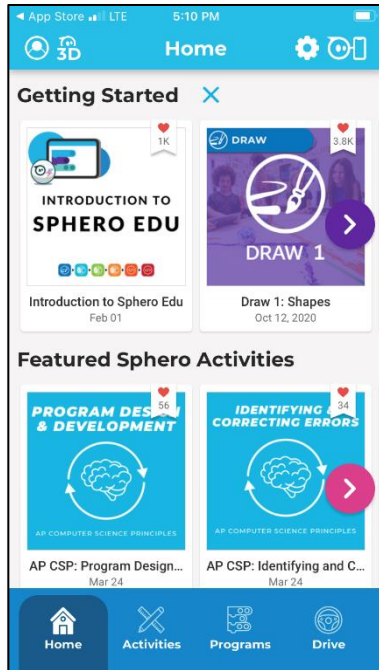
◀ App Store LTE 5:10 PM

3D Home

Getting Started ×

1K

INTRODUCTION TO SPHERO EDU

Introduction to Sphero Edu
Feb 01

DRAW 3.8K

DRAW 1

Draw 1: Shapes
Oct 12, 2020

Featured Sphero Activities

56

PROGRAM DESI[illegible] & DEVELOPMENT

AP COMPUTER SCIENCE PRINCIPLES

AP CSP: Program Design...
Mar 24

34

IDENTIFYING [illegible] CORRECTING ERRORS

AP COMPUTER SCIENCE PRINCIPLES

AP CSP: Identifying and C...
Mar 24

Home Activities Programs Drive